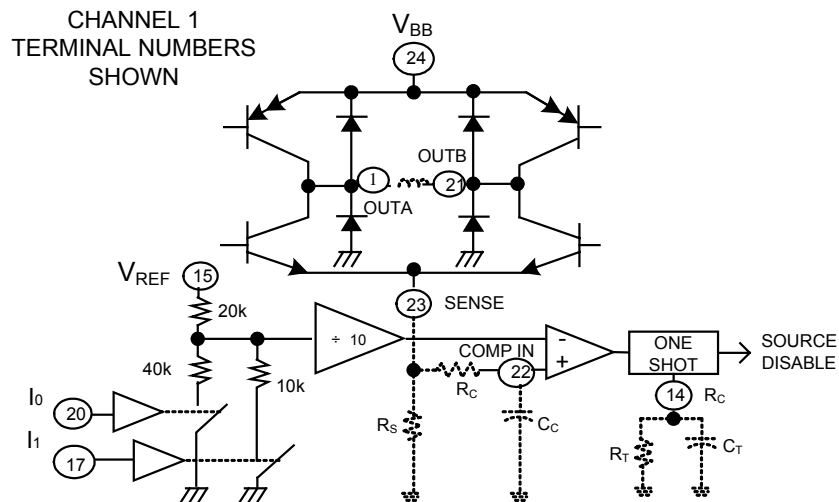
CHANNEL 1 TERMINAL NUMBERS SHOWN

$V_{BB}$

24

1

OUTB

21

OUTA

$V_{REF}$

15

20k

23

SENSE

40k

÷ 10

10k

COMP IN

-

+

ONE SHOT

SOURCE DISABLE

22

$R_C$

14

$R_C$

$I_0$

20

$I_1$

17

$R_S$

$C_C$

$R_T$

$C_T$